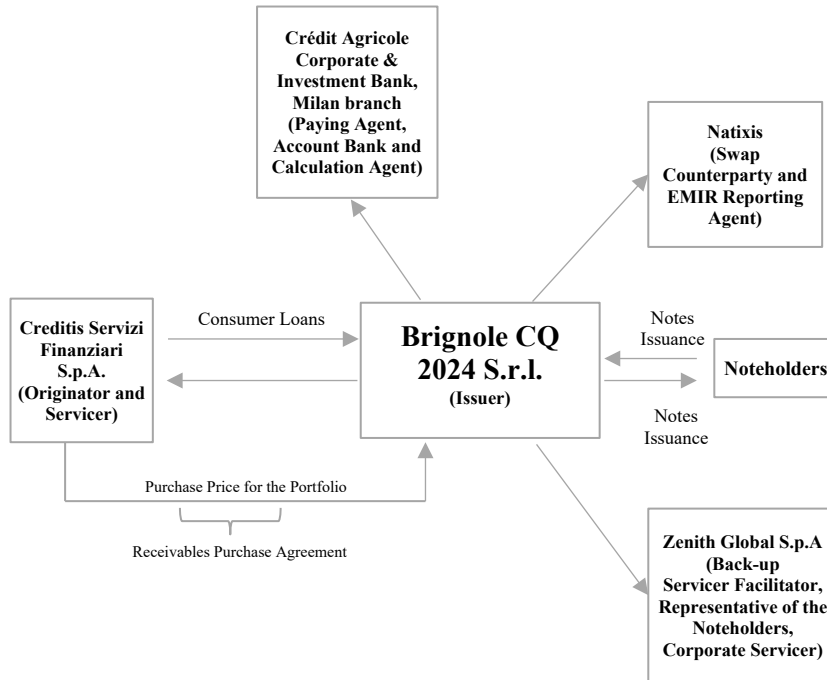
Crédit Agricole Corporate & Investment Bank, Milan branch (Paying Agent, Account Bank and Calculation Agent)

Natixis (Swap Counterparty and EMIR Reporting Agent)

Creditis Servizi Finanziari S.p.A. (Originator and Servicer)

Consumer Loans

Brignole CQ 2024 S.r.l. (Issuer)

Notes Issuance

Noteholders

Notes Issuance

Purchase Price for the Portfolio

Receivables Purchase Agreement

Zenith Global S.p.A (Back-up Servicer Facilitator, Representative of the Noteholders, Corporate Servicer)